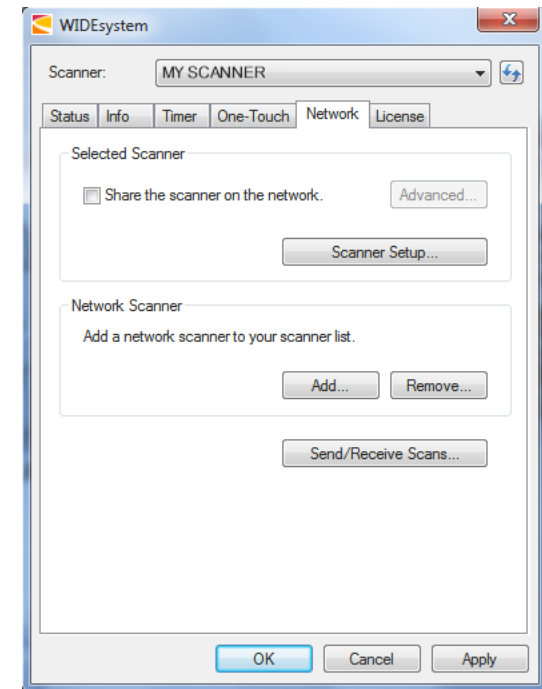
WIDEsystem

Scanner: MY SCANNER

Status | Info | Timer | One-Touch | Network | License

Selected Scanner

Share the scanner on the network.

Advanced...

Scanner Setup...

Network Scanner

Add a network scanner to your scanner list.

Add...

Remove...

Send/Receive Scans...

OK

Cancel

Apply